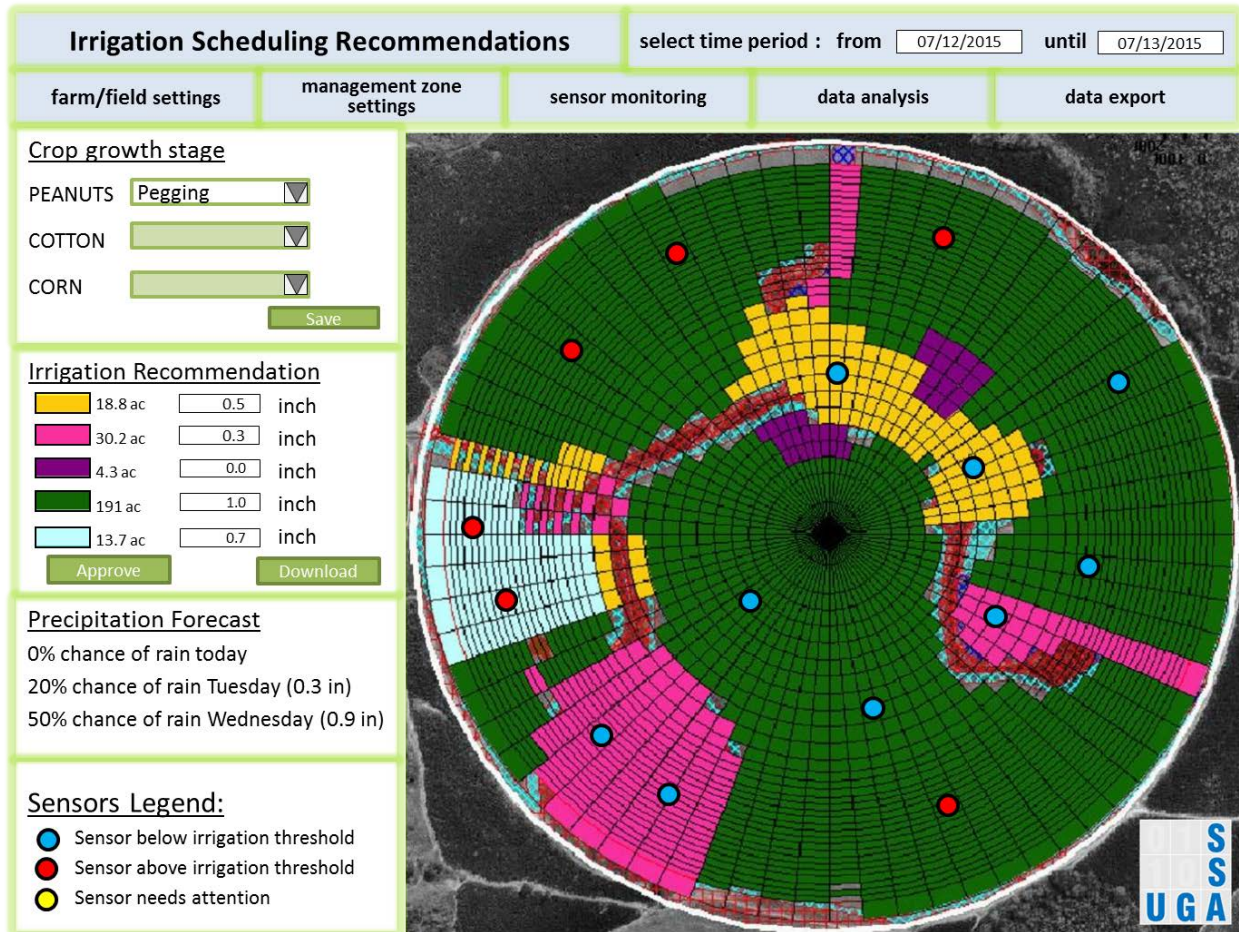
Irrigation Scheduling Recommendations

select time period : from 07/12/2015 until 07/13/2015

farm/field settings

management zone settings

sensor monitoring

data analysis

data export

Crop growth stage

PEANUTS Pegging

COTTON

CORN

Save

Irrigation Recommendation

| | | |
|---|---|---|
| 18.8 ac | 0.5 | inch |
| 30.2 ac | 0.3 | inch |
| 4.3 ac | 0.0 | inch |
| 191 ac | 1.0 | inch |
| 13.7 ac | 0.7 | inch |

Approve

Download

Precipitation Forecast

0% chance of rain today

20% chance of rain Tuesday (0.3 in)

50% chance of rain Wednesday (0.9 in)

Sensors Legend:

Sensor below irrigation threshold

Sensor above irrigation threshold

Sensor needs attention

S S U G A